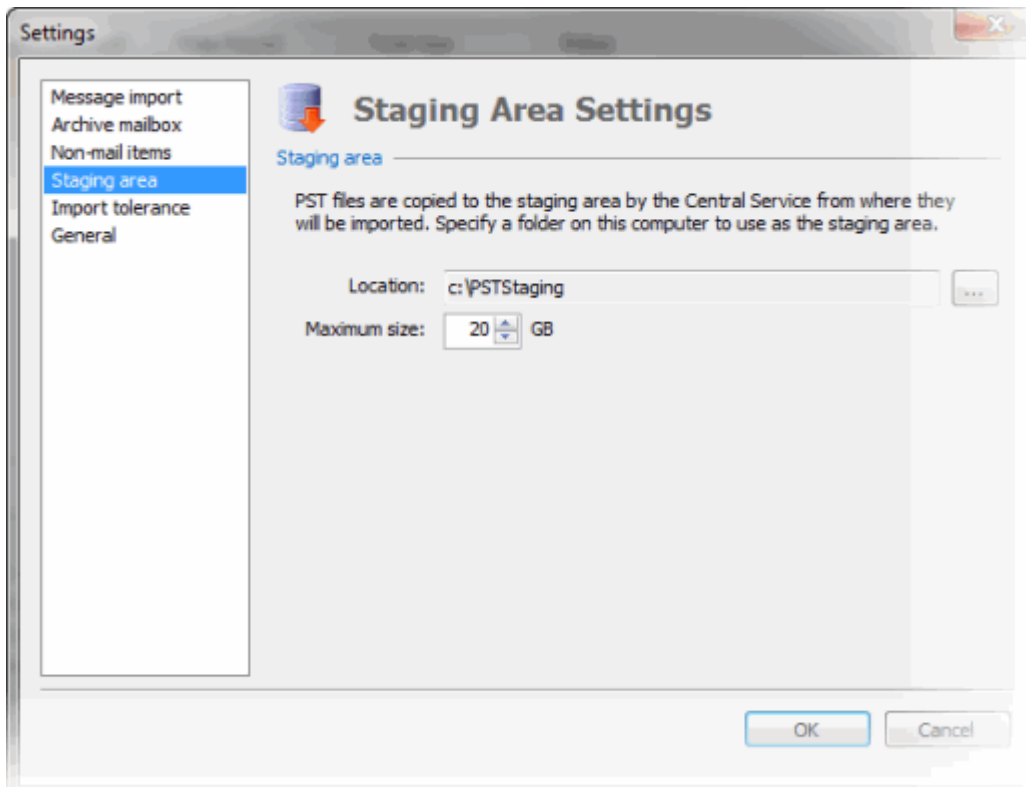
Settings

Message import
Archive mailbox
Non-mail items
Staging area
Import tolerance
General

Staging Area Settings

Staging area

PST files are copied to the staging area by the Central Service from where they will be imported. Specify a folder on this computer to use as the staging area.

Location: c:\PSTStaging ...

Maximum size: 20 GB

OK Cancel